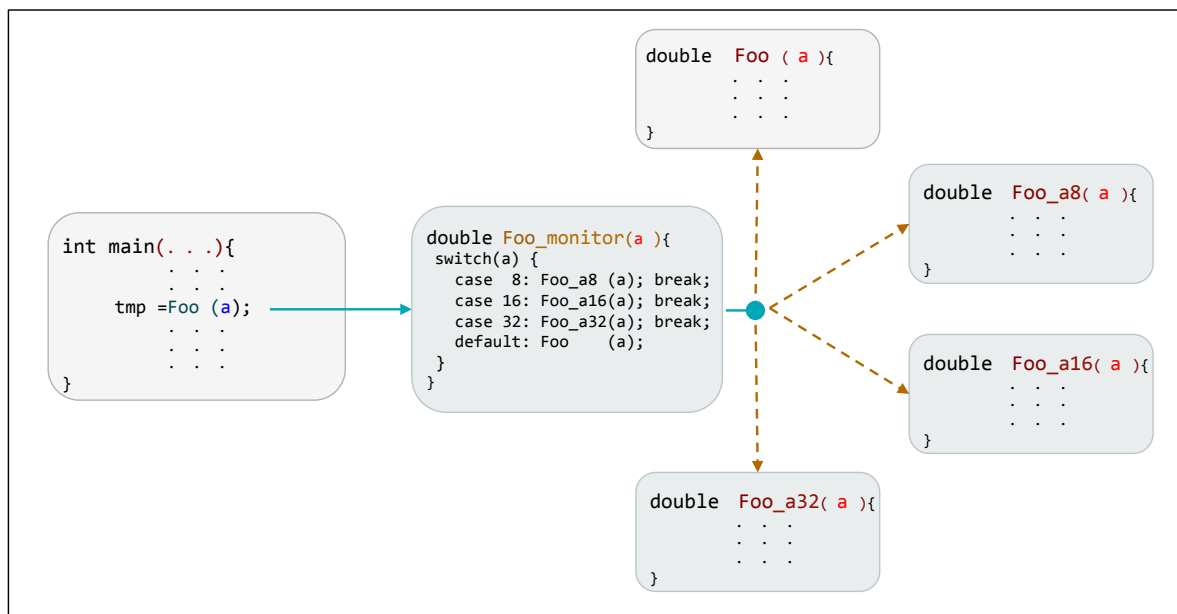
int main(. . .){
. . .
. . .
tmp =Foo (a);
. . .
. . .
. . .
}

double Foo_monitor(a ){
switch(a) {
case 8: Foo_a8 (a); break;
case 16: Foo_a16(a); break;
case 32: Foo_a32(a); break;
default: Foo (a);
}
}

double Foo ( a ){
. . .
. . .
. . .
}

double Foo_a8( a ){
. . .
. . .
. . .
}

double Foo_a16( a ){
. . .
. . .
. . .
}

double Foo_a32( a ){
. . .
. . .
. . .
}